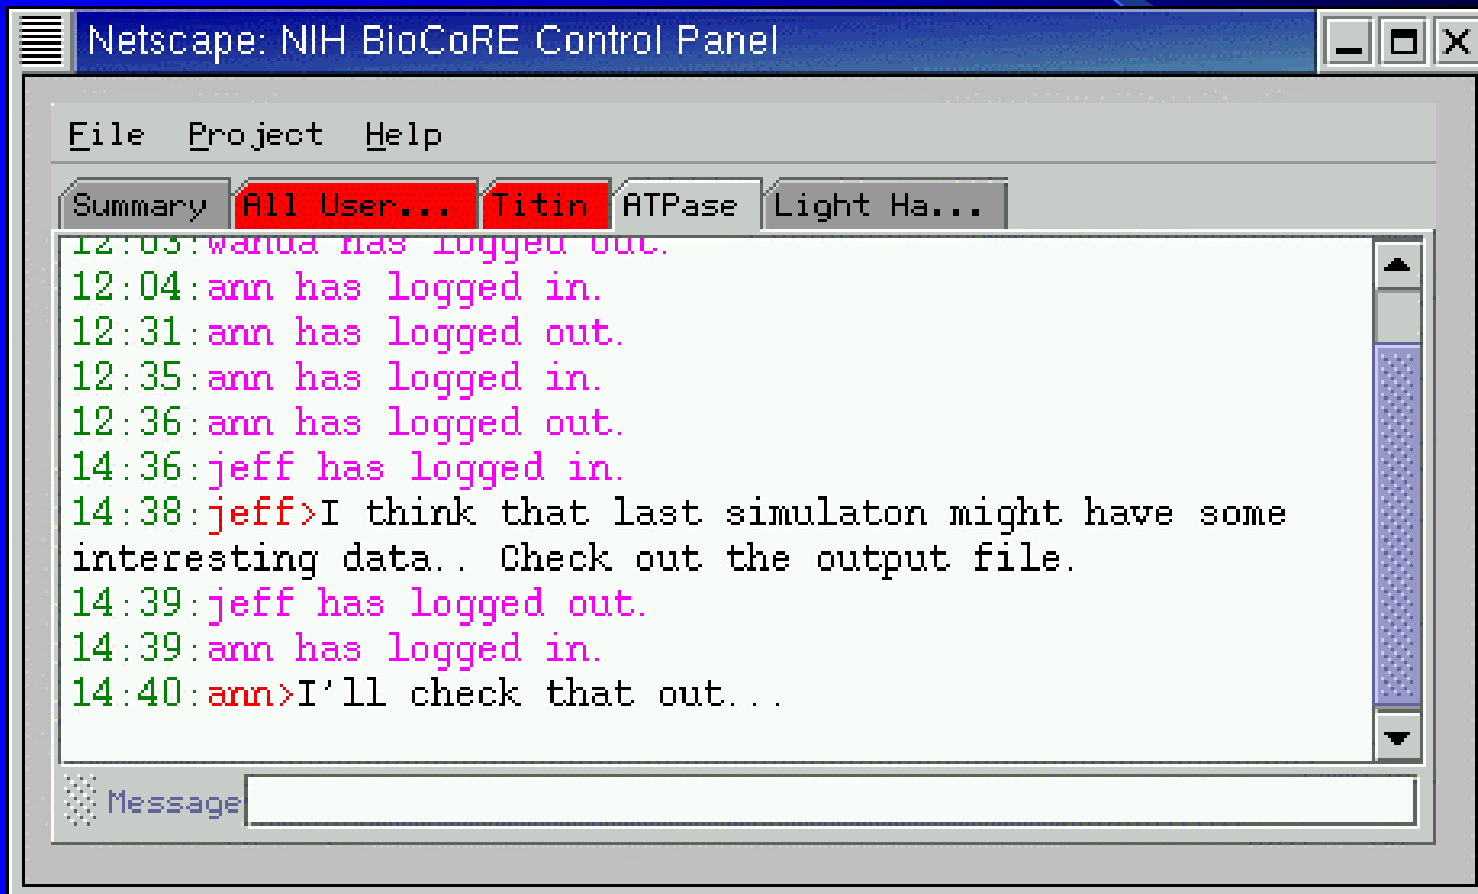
Netscape: NIH BioCoRE Control Panel

File Project Help

Summary | All User... | Titin | ATPase | Light Ha...

12:03:wanda has logged out.
12:04:ann has logged in.
12:31:ann has logged out.
12:35:ann has logged in.
12:36:ann has logged out.
14:36:jeff has logged in.
14:38:jeff>I think that last simulaton might have some interesting data.. Check out the output file.
14:39:jeff has logged out.
14:39:ann has logged in.
14:40:ann>I'll check that out...

Message